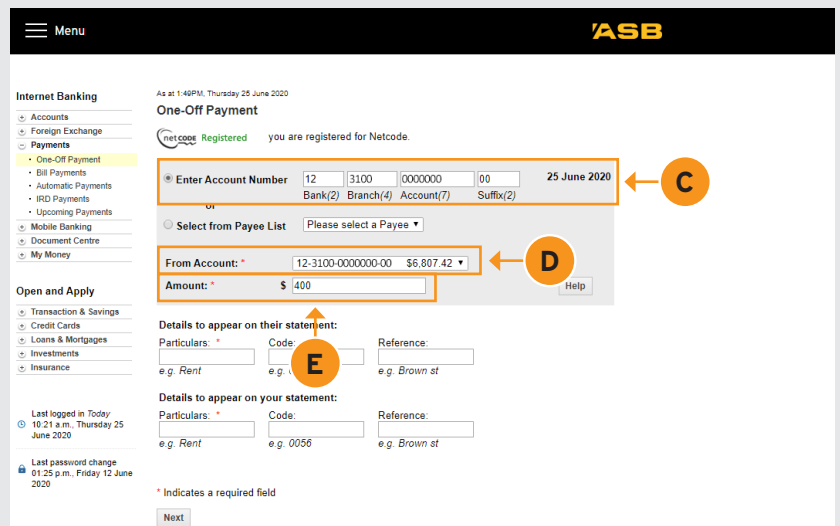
Menu

ASB

Internet Banking
Accounts
Foreign Exchange
Payments
• One-Off Payment
• Bill Payments
• Automatic Payments
• IRD Payments
• Upcoming Payments
Mobile Banking
Document Centre
My Money

Open and Apply
Transaction & Savings
Credit Cards
Loans & Mortgages
Investments
Insurance

Last logged in Today 10:21 a.m., Thursday 25 June 2020

Last password change 01:25 p.m., Friday 12 June 2020

As at 1:49PM, Thursday 25 June 2020

One-Off Payment

netcode Registered you are registered for Netcode.

Enter Account Number 12 3100 0000000 00 25 June 2020
Bank(2) Branch(4) Account(7) Suffix(2)

or

Select from Payee List Please select a Payee

From Account: * 12-3100-0000000-00 $6,807.42

Amount: * $ 400

Help

C

D

E

Details to appear on their statement:
Particulars: * Code: Reference:
e.g. Rent e.g. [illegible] e.g. Brown st

Details to appear on your statement:
Particulars: * Code: Reference:
e.g. Rent e.g. 0056 e.g. Brown st

* Indicates a required field

Next